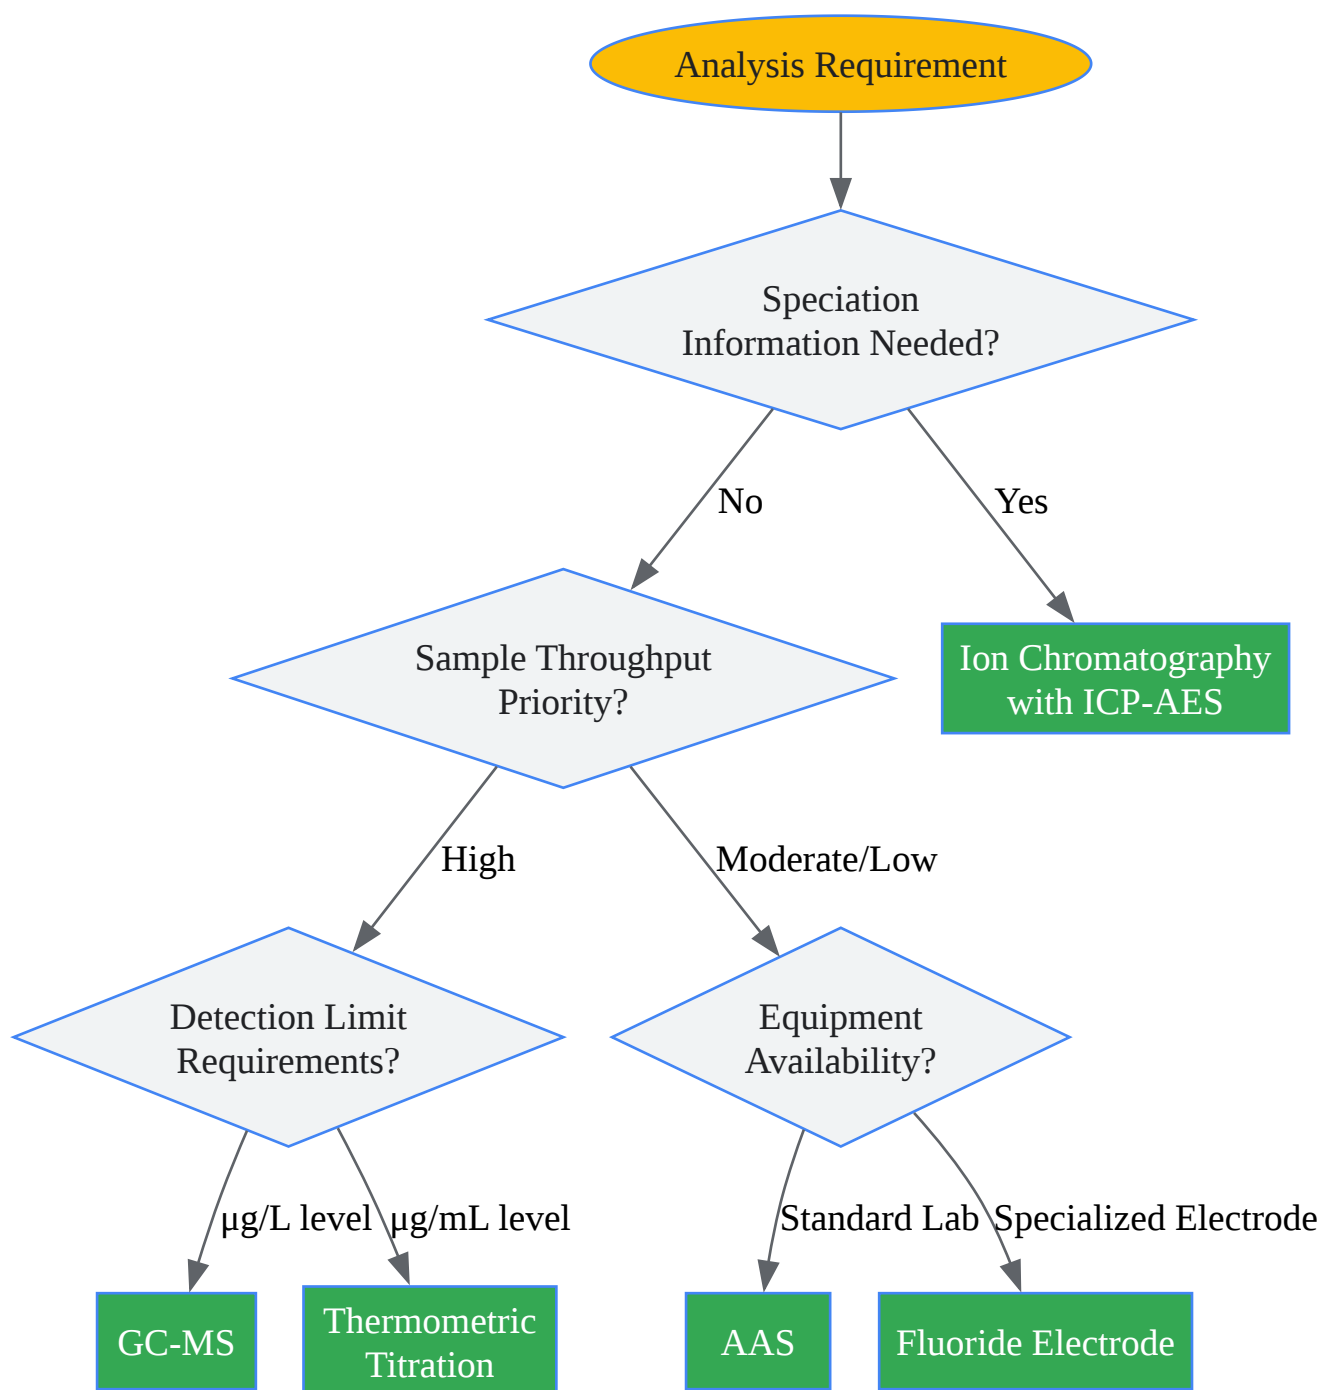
Analysis Requirement

Speciation Information Needed?

No

Yes

Sample Throughput Priority?

Ion Chromatography with ICP-AES

High

Moderate/Low

Detection Limit Requirements?

Equipment Availability?

µg/L level

µg/mL level

Standard Lab

Specialized Electrode

GC-MS

Thermometric Titration

AAS

Fluoride Electrode